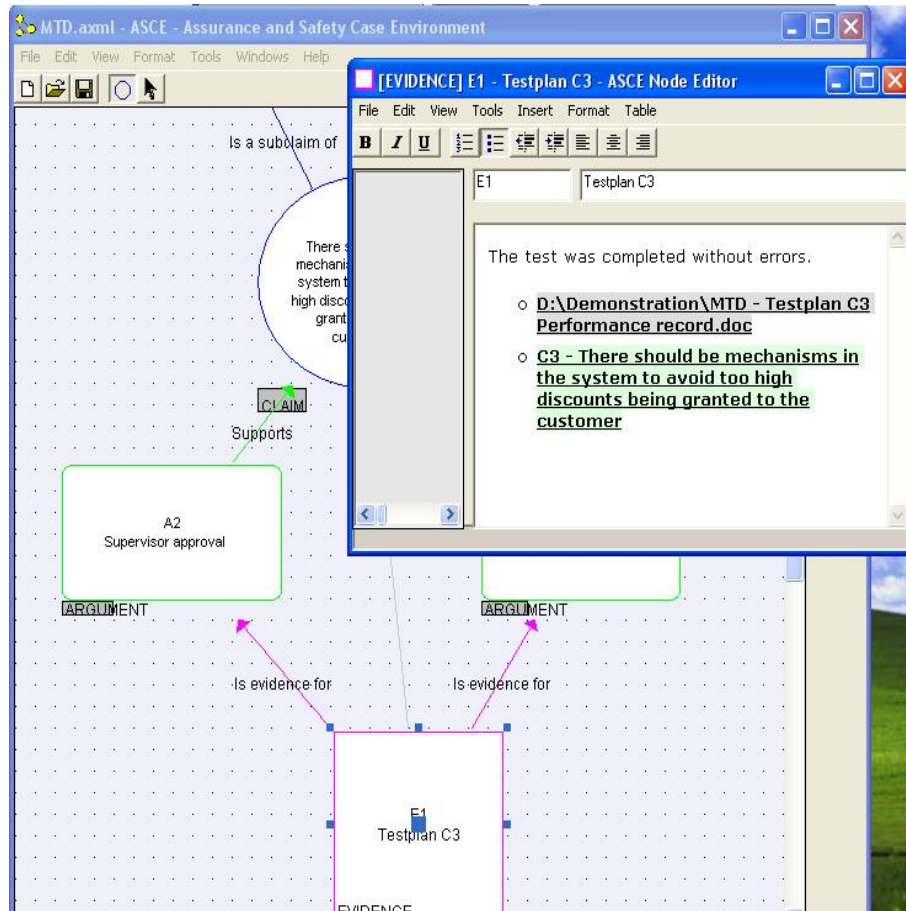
MTD.axml - ASCE - Assurance and Safety Case Environment

File Edit View Format Tools Windows Help

Is a subclaim of

There s
mechanis
system t
high disco
grant
cu

CLAIM

Supports

A2
Supervisor approval

ARGUMENT

ARGUMENT

Is evidence for

Is evidence for

E1
Testplan C3

EVIDENCE

[EVIDENCE] E1 - Testplan C3 - ASCE Node Editor

File Edit View Tools Insert Format Table

B I U

E1

Testplan C3

The test was completed without errors.

- D:\Demonstration\MTD - Testplan C3 Performance record.doc
- C3 - There should be mechanisms in the system to avoid too high discounts being granted to the customer